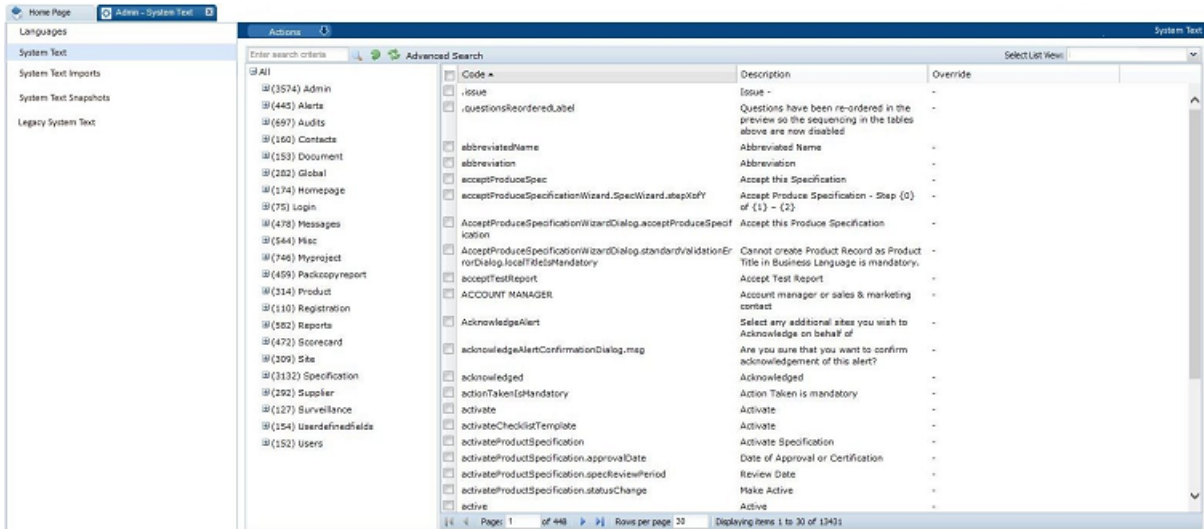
Home Page | Admin - System Text

Languages
System Text
System Text Imports
System Text Snapshots
Legacy System Text

Actions

System Text

Enter search criteria
Advanced Search
Select List View:

All
(3574) Admin
(445) Alerts
(697) Audits
(160) Contacts
(153) Document
(282) Global
(174) Homepage
(75) Login
(478) Messages
(544) Misc
(746) Myproject
(459) Packcopyreport
(314) Product
(110) Registration
(582) Reports
(472) Scorecard
(309) Site
(3132) Specification
(292) Supplier
(127) Surveillance
(154) Userdefinedfields
(152) Users

| Code ▲ | Description | Override |
|---|---|---|
| .issue | Issue - | - |
| .questionsReorderedLabel | Questions have been re-ordered in the preview so the sequencing in the tables above are now disabled | - |
| abbreviatedName | Abbreviated Name | - |
| abbreviation | Abbreviation | - |
| acceptProduceSpec | Accept this Specification | - |
| acceptProduceSpecificationWizard.SpecWizard.stepXofY | Accept Produce Specification - Step {0} of {1} - {2} | - |
| AcceptProduceSpecificationWizardDialog.acceptProduceSpecification | Accept this Produce Specification | - |
| AcceptProduceSpecificationWizardDialog.standardValidationErrorDialog.localTitleIsMandatory | Cannot create Product Record as Product Title in Business Language is mandatory. | - |
| acceptTestReport | Accept Test Report | - |
| ACCOUNT MANAGER | Account manager or sales & marketing contact | - |
| AcknowledgeAlert | Select any additional sites you wish to Acknowledge on behalf of | - |
| acknowledgeAlertConfirmationDialog.msg | Are you sure that you want to confirm acknowledgement of this alert? | - |
| acknowledged | Acknowledged | - |
| actionTakenIsMandatory | Action Taken is mandatory | - |
| activate | Activate | - |
| activateChecklistTemplate | Activate | - |
| activateProductSpecification | Activate Specification | - |
| activateProductSpecification.approvalDate | Date of Approval or Certification | - |
| activateProductSpecification.specReviewPeriod | Review Date | - |
| activateProductSpecification.statusChange | Make Active | - |
| active | Active | - |

Page: 1 of 448 Rows per page 30 Displaying items 1 to 30 of 13431